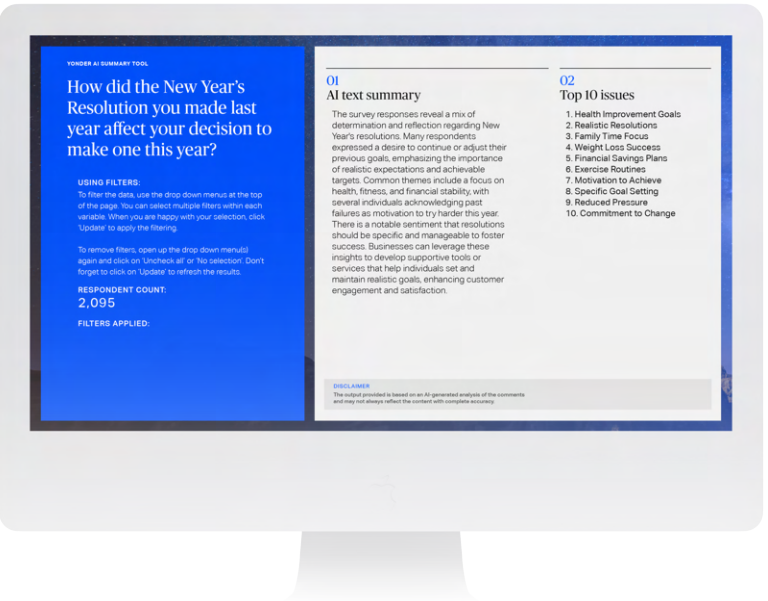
YONDER AI SUMMARY TOOL

How did the New Year's Resolution you made last year affect your decision to make one this year?

USING FILTERS:
To filter the data, use the drop down menus at the top of the page. You can select multiple filters within each variable. When you are happy with your selection, click 'Update' to apply the filtering.

To remove filters, open up the drop down menu(s) again and click on 'Uncheck all' or 'No selection'. Don't forget to click on 'Update' to refresh the results.

RESPONDENT COUNT:
2,095

FILTERS APPLIED:

01
AI text summary

The survey responses reveal a mix of determination and reflection regarding New Year's resolutions. Many respondents expressed a desire to continue or adjust their previous goals, emphasizing the importance of realistic expectations and achievable targets. Common themes include a focus on health, fitness, and financial stability, with several individuals acknowledging past failures as motivation to try harder this year. There is a notable sentiment that resolutions should be specific and manageable to foster success. Businesses can leverage these insights to develop supportive tools or services that help individuals set and maintain realistic goals, enhancing customer engagement and satisfaction.

02
Top 10 issues

1. Health Improvement Goals
2. Realistic Resolutions
3. Family Time Focus
4. Weight Loss Success
5. Financial Savings Plans
6. Exercise Routines
7. Motivation to Achieve
8. Specific Goal Setting
9. Reduced Pressure
10. Commitment to Change

DISCLAIMER
The output provided is based on an AI-generated analysis of the comments and may not always reflect the content with complete accuracy.